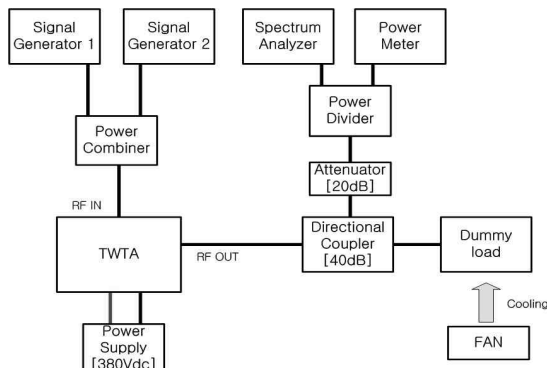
Signal Generator 1

Signal Generator 2

Spectrum Analyzer

Power Meter

Power Divider

Power Combiner

Attenuator [20dB]

RF IN

TWTA

RF OUT

Directional Coupler [40dB]

Dummy load

Cooling

Power Supply [380Vdc]

FAN